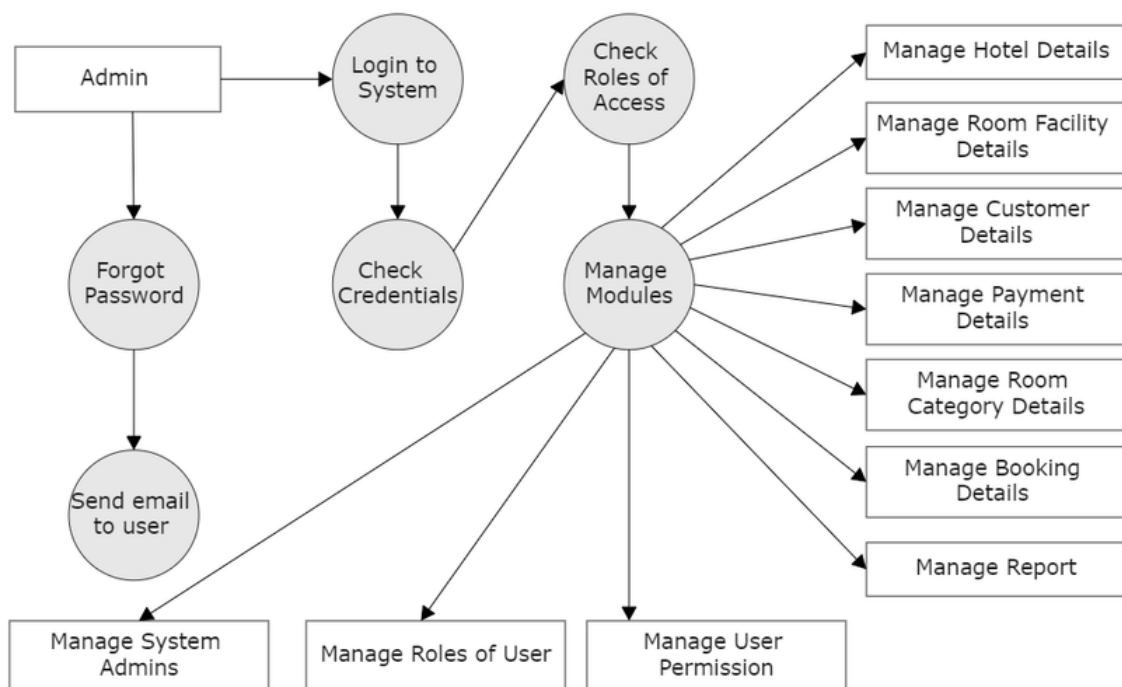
Admin

Login to System

Check Roles of Access

Manage Hotel Details

Manage Room Facility Details

Manage Customer Details

Manage Payment Details

Manage Room Category Details

Manage Booking Details

Manage Report

Forgot Password

Check Credentials

Manage Modules

Send email to user

Manage System Admins

Manage Roles of User

Manage User Permission